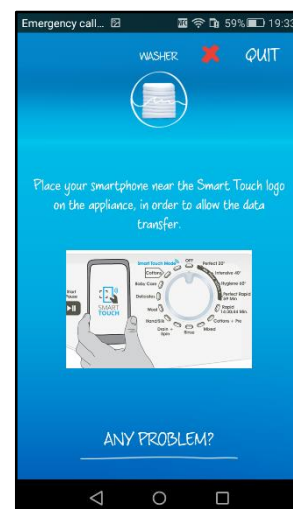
Emergency call... 59% 19:33

WASHER QUIT

Place your smartphone near the Smart Touch logo on the appliance, in order to allow the data transfer.

SMART TOUCH

Smart Touch Mode

Off

Perfect 20°

Intensive 40°

Hygiene 60°

Perfect Rapid 59 Min

Rapid 14-30-44 Min

Cottons + Pre

Mixed

Rinse

Drain + Spin

Start Pause

Cottons

Baby Care

Delicates

Wool

Synthetics

ANY PROBLEM?